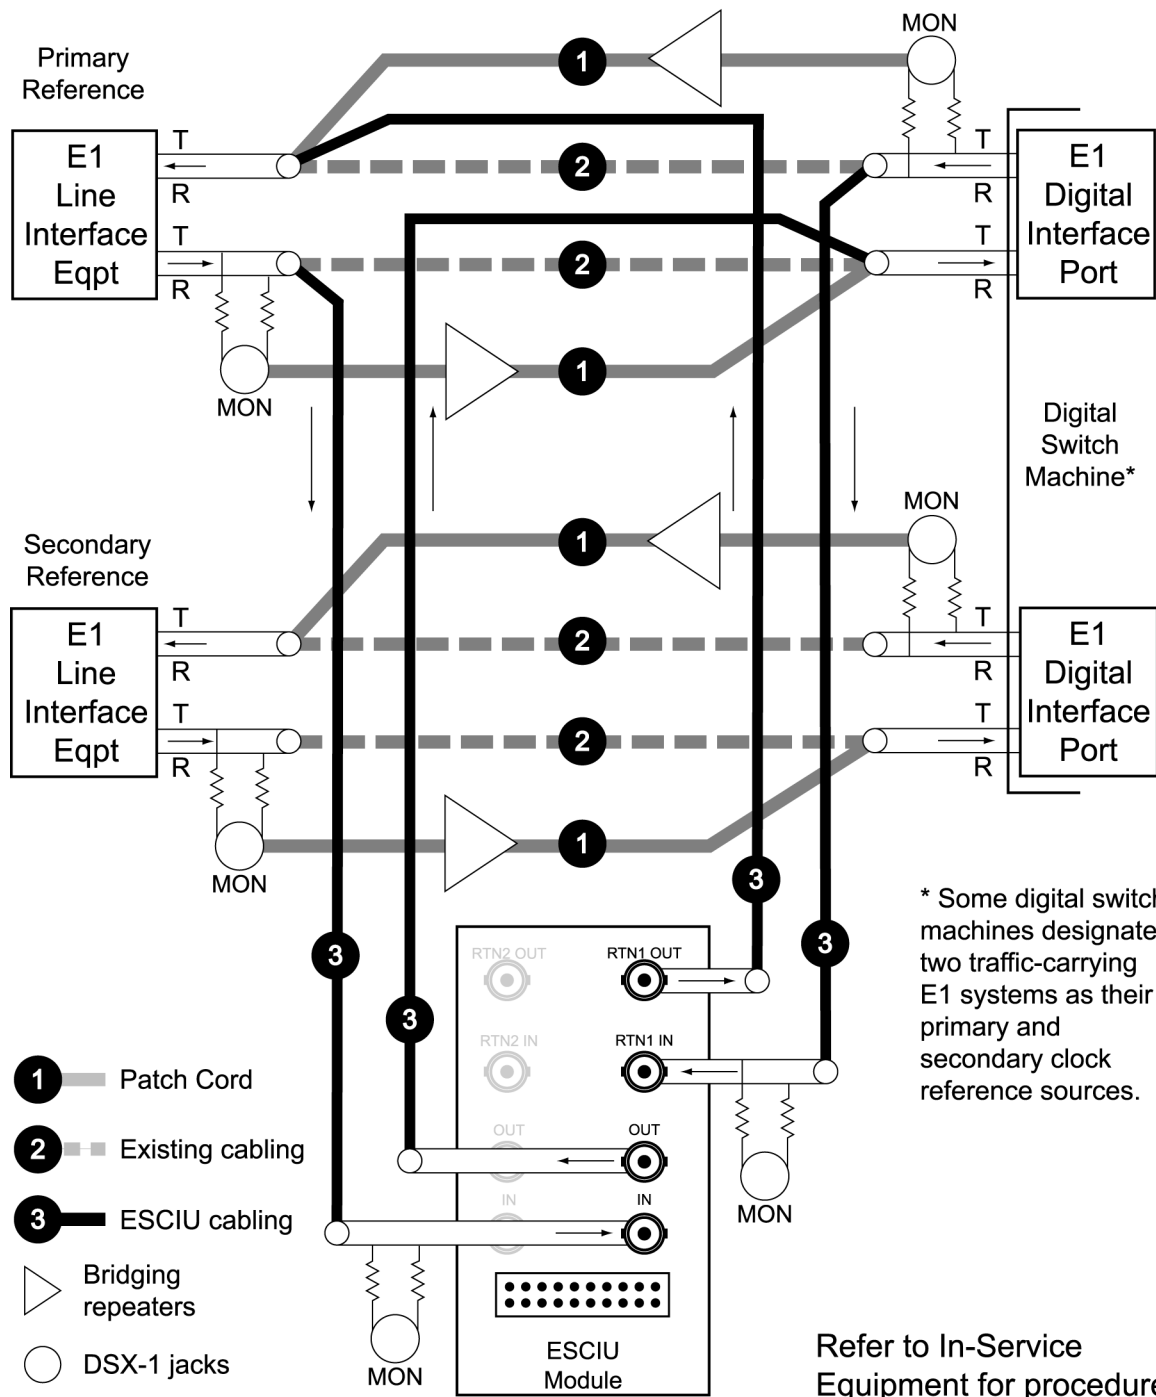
Primary Reference

MON

1

E1 Line Interface Eqpt

T
R
T
R

2

2

T
R
T
R

E1 Digital Interface Port

MON

1

Digital Switch Machine*

Secondary Reference

MON

1

E1 Line Interface Eqpt

T
R
T
R

2

2

T
R
T
R

E1 Digital Interface Port

MON

1

3

3

3

3

* Some digital switc machines designate two traffic-carrying E1 systems as their primary and secondary clock reference sources.

RTN2 OUT
RTN1 OUT
RTN2 IN
RTN1 IN
OUT
OUT
IN
IN

MON

1 Patch Cord
2 Existing cabling
3 ESCIU cabling
Bridging repeaters
DSX-1 jacks

MON

ESCIU Module

Refer to In-Service Equipment for procedure